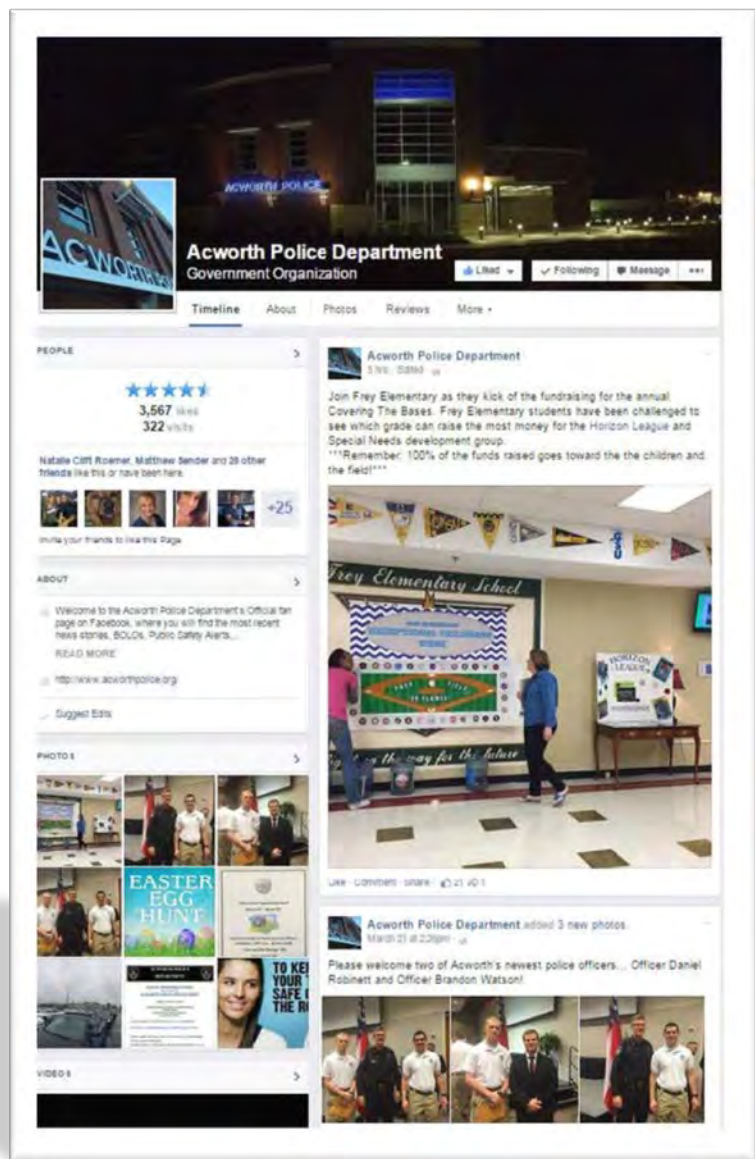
ACWORTH POLICE

ACWORTH

Acworth Police Department
Government Organization

Liked
Following
Message
•••

Timeline About Photos Reviews More

PEOPLE

3,567 likes
322 visits

Natalie Clift Roemer, Matthew Sender and 28 other friends like this or have been here.

+25

Invite your friends to like this Page

ABOUT

Welcome to the Acworth Police Department's Official fan page on Facebook, where you will find the most recent news stories, BOLOs, Public Safety Alerts,...
READ MORE

http://www.acworthpolice.org

Suggest Edits

PHOTOS

EASTER EGG HUNT

TO KE YOUR SAFE THE R

VIDEOS

Acworth Police Department
3 hrs · Edited

Join Frey Elementary as they kick of the fundraising for the annual Covering The Bases. Frey Elementary students have been challenged to see which grade can raise the most money for the Horizon League and Special Needs development group.
***Remember: 100% of the funds raised goes toward the the children and the field!***

Frey Elementary School

HORIZON LEAGUE

Like · Comment · Share · 21 1

Acworth Police Department added 3 new photos.
March 21 at 2:26pm

Please welcome two of Acworth's newest police officers... Officer Daniel Robinett and Officer Brandon Watson!